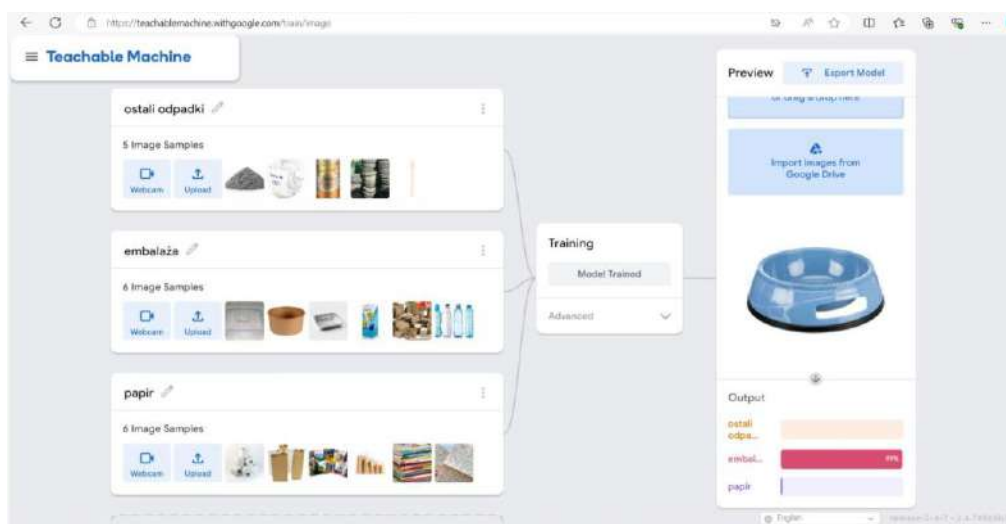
https://teachablemachine.withgoogle.com/train/image

≡ Teachable Machine

ostali odpadki

5 Image Samples

Webcam Upload

embalaža

6 Image Samples

Webcam Upload

papir

6 Image Samples

Webcam Upload

Training

Model Trained

Advanced

Preview Export Model

or drag & drop here

Import images from Google Drive

Output

ostali odpa...

embal... 99%

papir

English